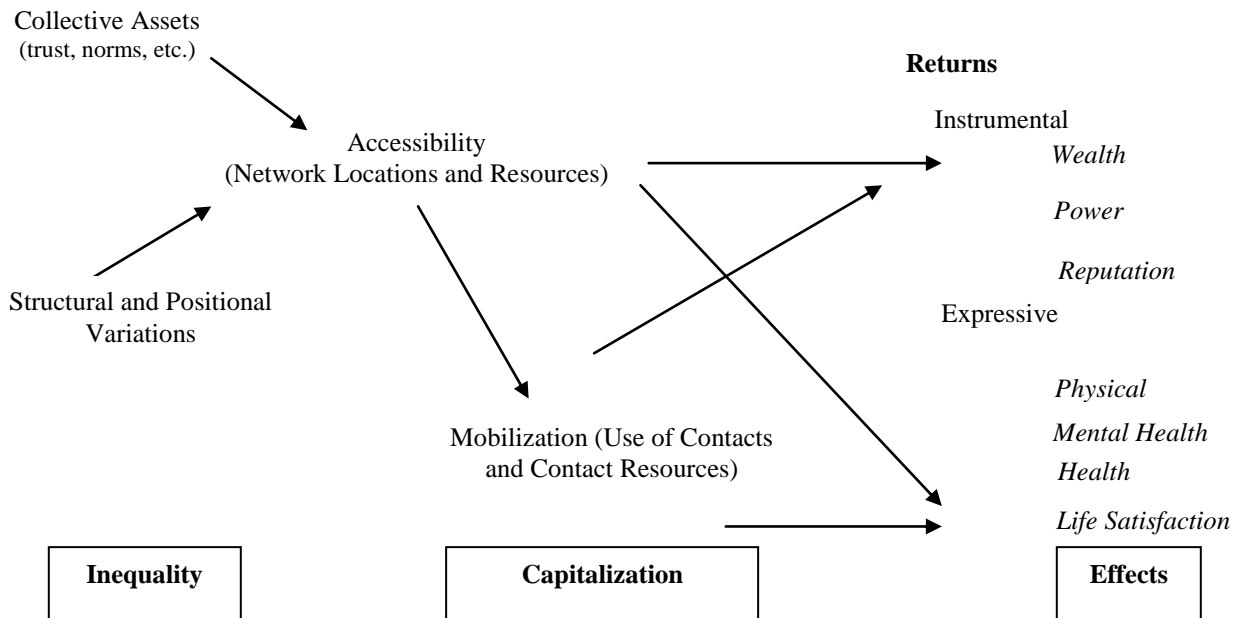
Collective Assets
(trust, norms, etc.)

Accessibility
(Network Locations and Resources)

Structural and Positional Variations

Mobilization (Use of Contacts and Contact Resources)

Returns

Instrumental

Wealth

Power

Reputation

Expressive

Physical

Mental Health

Health

Life Satisfaction

Inequality

Capitalization

Effects